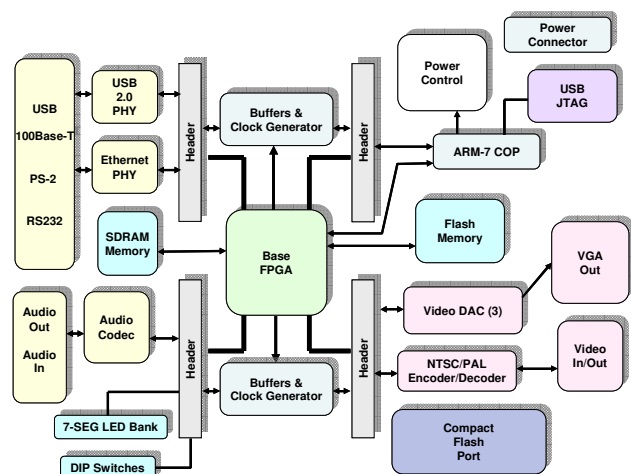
Power Connector

USB
100Base-T
PS-2
RS232

USB 2.0 PHY

Ethernet PHY

Header

Buffers & Clock Generator

Header

Power Control

USB JTAG

ARM-7 COP

SDRAM Memory

Base FPGA

Flash Memory

VGA Out

Audio Out
Audio In

Audio Codec

Header

Buffers & Clock Generator

Header

Video DAC (3)

NTSC/PAL Encoder/Decoder

Video In/Out

7-SEG LED Bank

Compact Flash Port

DIP Switches